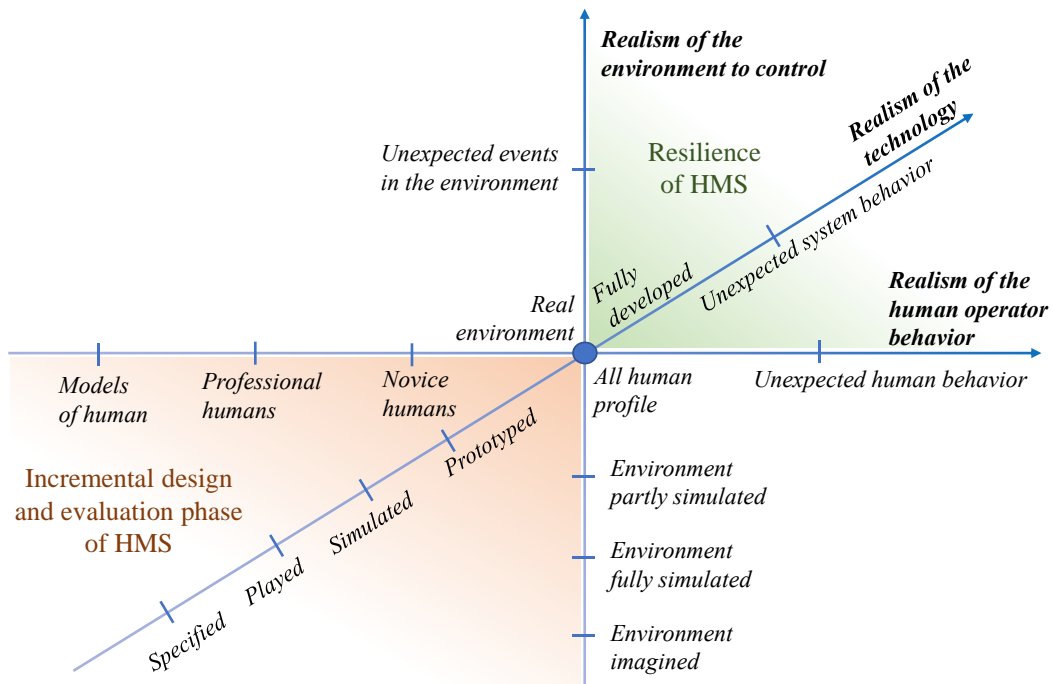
Realism of the environment to control

Realism of the technology

Unexpected events in the environment

Resilience of HMS

Unexpected system behavior

Fully developed

Realism of the human operator behavior

Real environment

Models of human

Professional humans

Novice humans

All human profile

Unexpected human behavior

Prototyped

Incremental design and evaluation phase of HMS

Simulated

Played

Specified

Environment partly simulated

Environment fully simulated

Environment imagined